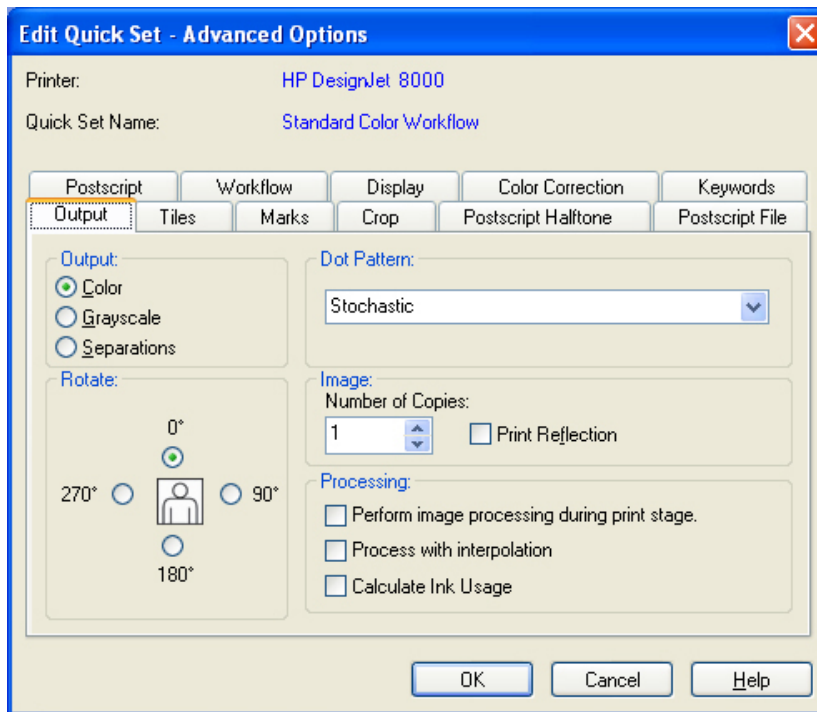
Edit Quick Set - Advanced Options

Printer: HP DesignJet 8000

Quick Set Name: Standard Color Workflow

Postscript | Workflow | Display | Color Correction | Keywords

Output | Tiles | Marks | Crop | Postscript Halftone | Postscript File

Output:
Color
Grayscale
Separations

Dot Pattern:
Stochastic

Rotate:
0°
270°
90°
180°

Image:
Number of Copies:
1
Print Reflection

Processing:
Perform image processing during print stage.
Process with interpolation
Calculate Ink Usage

OK
Cancel
Help